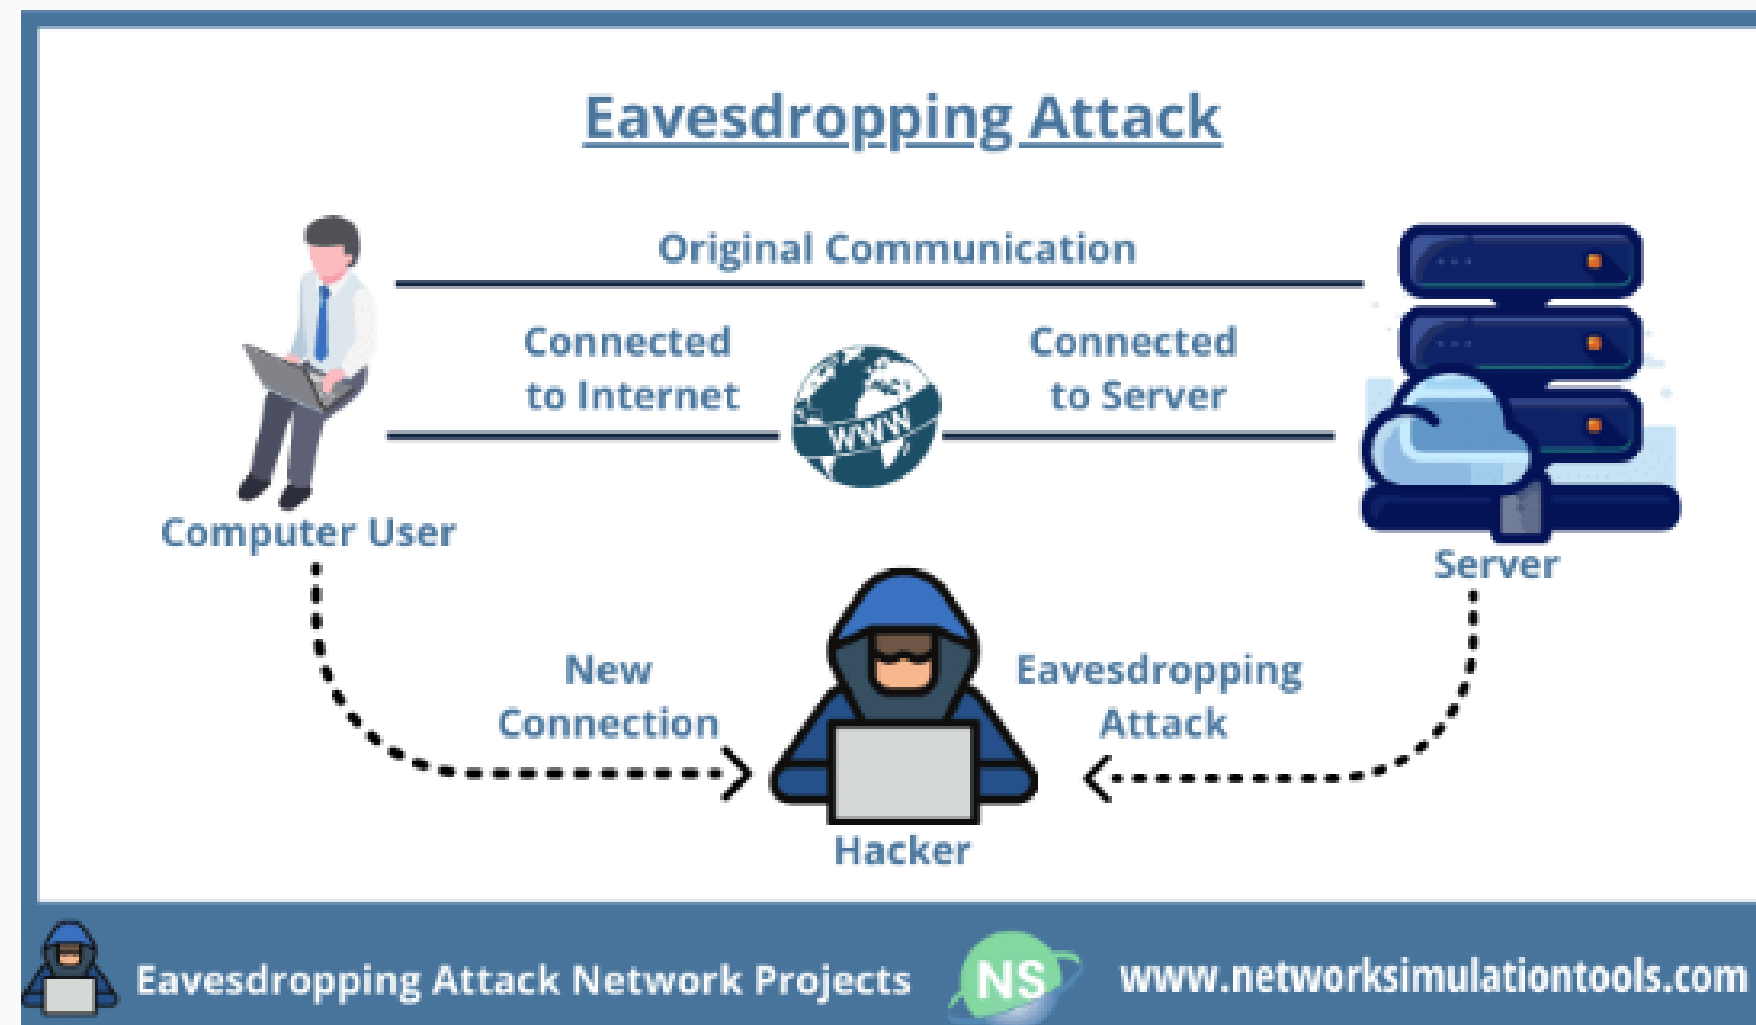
Eavesdropping Attack

Original Communication

Connected to Internet

WWW

Connected to Server

Computer User

Server

New Connection

Eavesdropping Attack

Hacker

Eavesdropping Attack Network Projects

NS

www.networksimulationtools.com